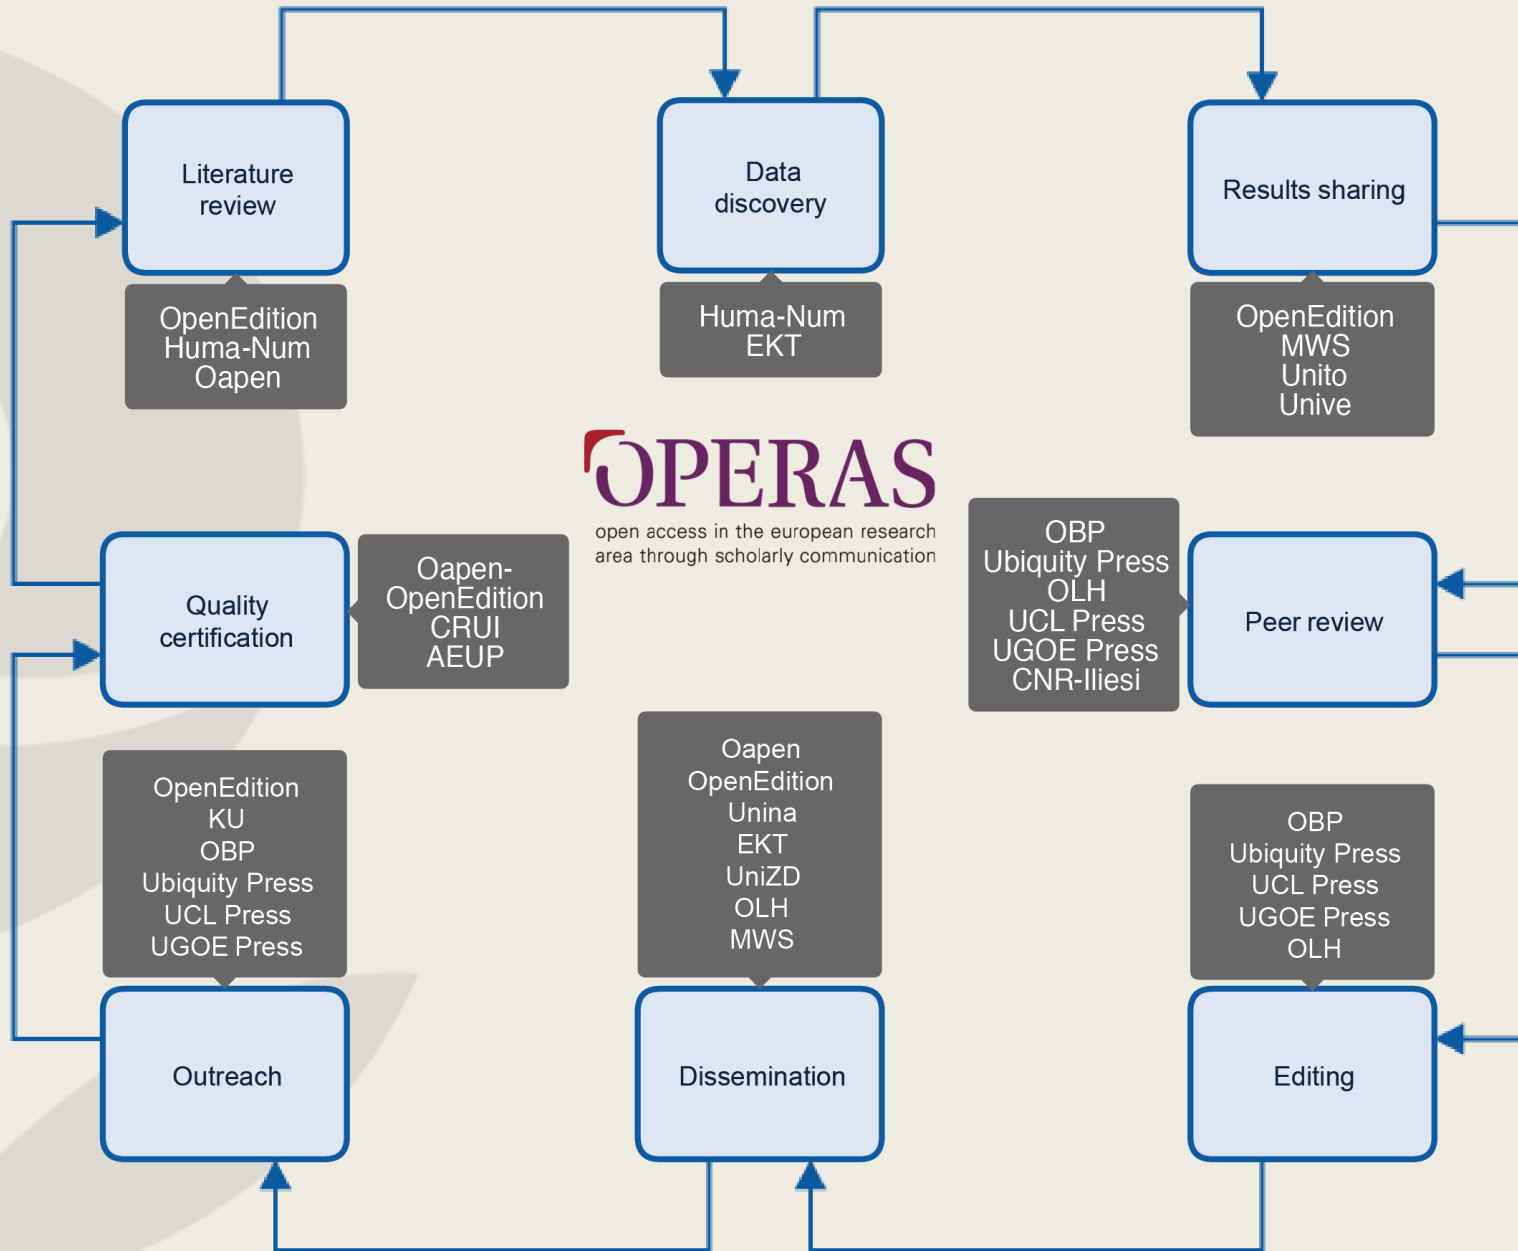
Literature review

OpenEdition
Huma-Num
Oapen

Data discovery

Huma-Num
EKT

Results sharing

OpenEdition
MWS
Unito
Unive

OPERAS
open access in the european research area through scholarly communication

Quality certification

Oapen-OpenEdition
CRUI
AEUP

OBP
Ubiquity Press
OLH
UCL Press
UGOE Press
CNR-Iliesi

Peer review

OpenEdition
KU
OBP
Ubiquity Press
UCL Press
UGOE Press

Oapen
OpenEdition
Unina
EKT
UniZD
OLH
MWS

OBP
Ubiquity Press
UCL Press
UGOE Press
OLH

Outreach

Dissemination

Editing